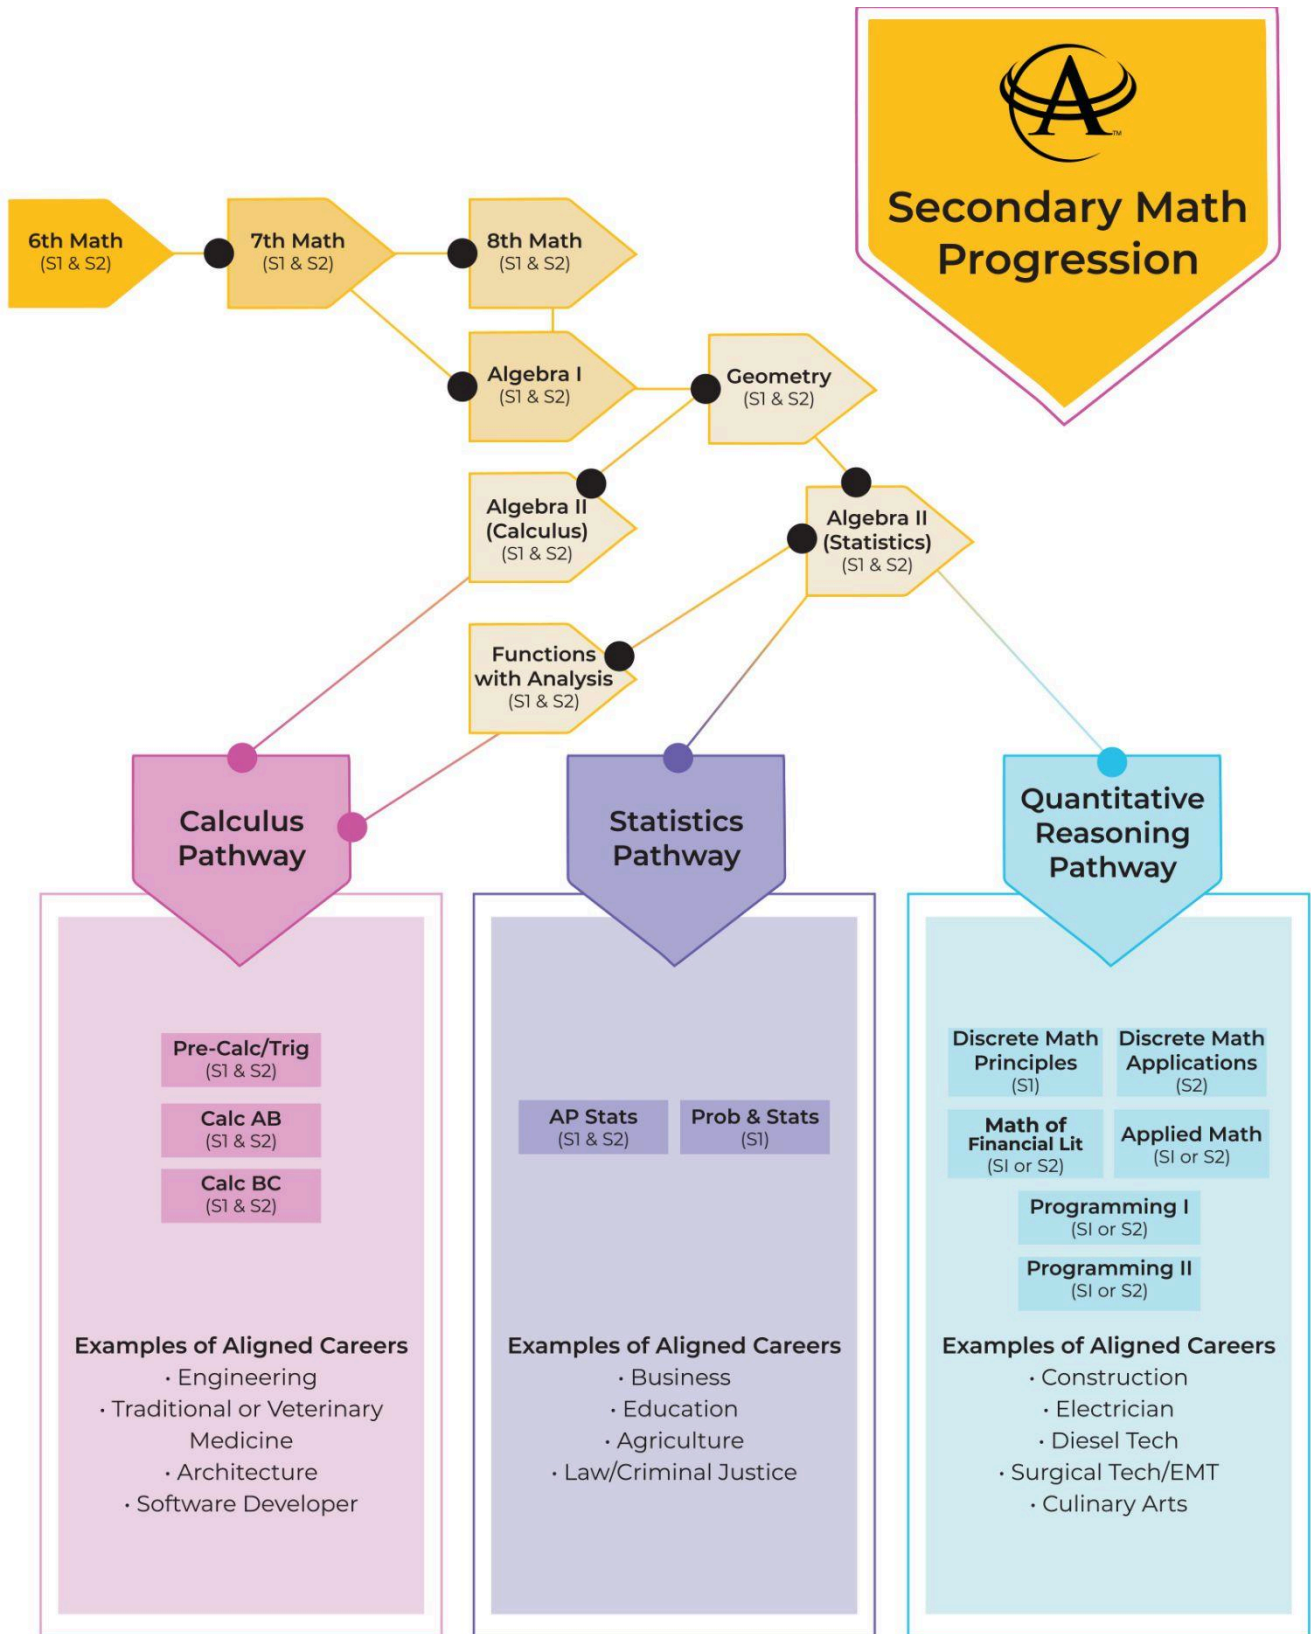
Secondary Math Progression

6th Math
(S1 & S2)

7th Math
(S1 & S2)

8th Math
(S1 & S2)

Algebra I
(S1 & S2)

Geometry
(S1 & S2)

Algebra II
(Calculus)
(S1 & S2)

Algebra II
(Statistics)
(S1 & S2)

Functions with Analysis
(S1 & S2)

Calculus Pathway

Statistics Pathway

Quantitative Reasoning Pathway

Pre-Calc/Trig
(S1 & S2)

Calc AB
(S1 & S2)

Calc BC
(S1 & S2)

Examples of Aligned Careers
· Engineering
· Traditional or Veterinary Medicine
· Architecture
· Software Developer

AP Stats
(S1 & S2)

Prob & Stats
(S1)

Examples of Aligned Careers
· Business
· Education
· Agriculture
· Law/Criminal Justice

Discrete Math Principles
(S1)

Discrete Math Applications
(S2)

Math of Financial Lit
(SI or S2)

Applied Math
(SI or S2)

Programming I
(SI or S2)

Programming II
(SI or S2)

Examples of Aligned Careers
· Construction
· Electrician
· Diesel Tech
· Surgical Tech/EMT
· Culinary Arts